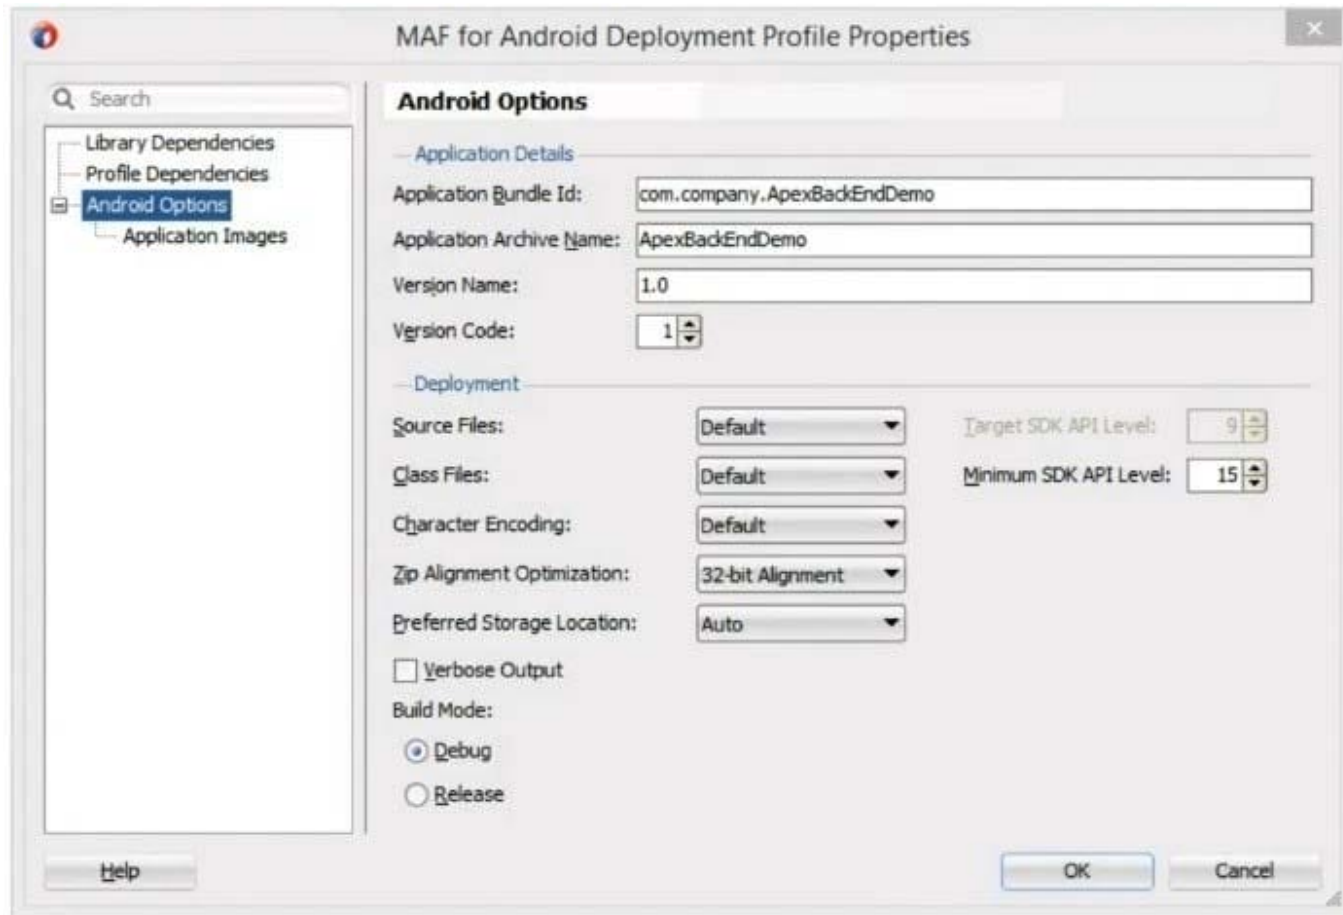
MAF for Android Deployment Profile Properties

Search

Library Dependencies
Profile Dependencies
Android Options
Application Images

Android Options

Application Details

Application Bundle Id: com.company.ApexBackEndDemo

Application Archive Name: ApexBackEndDemo

Version Name: 1.0

Version Code: 1

Deployment

Source Files: Default

Class Files: Default

Character Encoding: Default

Zip Alignment Optimization: 32-bit Alignment

Preferred Storage Location: Auto

Target SDK API Level: 9

Minimum SDK API Level: 15

Verbose Output

Build Mode:

Debug

Release

Help

OK

Cancel